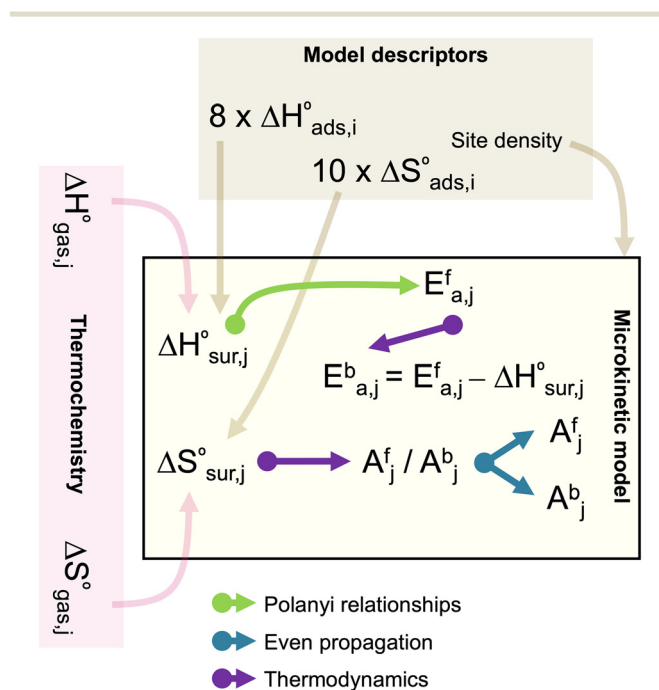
Model descriptors

$8 \times \Delta H^{o}_{ads,i}$

$10 \times \Delta S^{o}_{ads,i}$

Site density

$\Delta H^{o}_{gas,j}$

Thermochemistry

$\Delta S^{o}_{gas,j}$

$\Delta H^{o}_{sur,j}$

$E^{f}_{a,j}$

$E^{b}_{a,j} = E^{f}_{a,j} - \Delta H^{o}_{sur,j}$

$\Delta S^{o}_{sur,j}$

$A^{f}_{j} / A^{b}_{j}$

$A^{f}_{j}$

$A^{b}_{j}$

Microkinetic model

Polanyi relationships

Even propagation

Thermodynamics